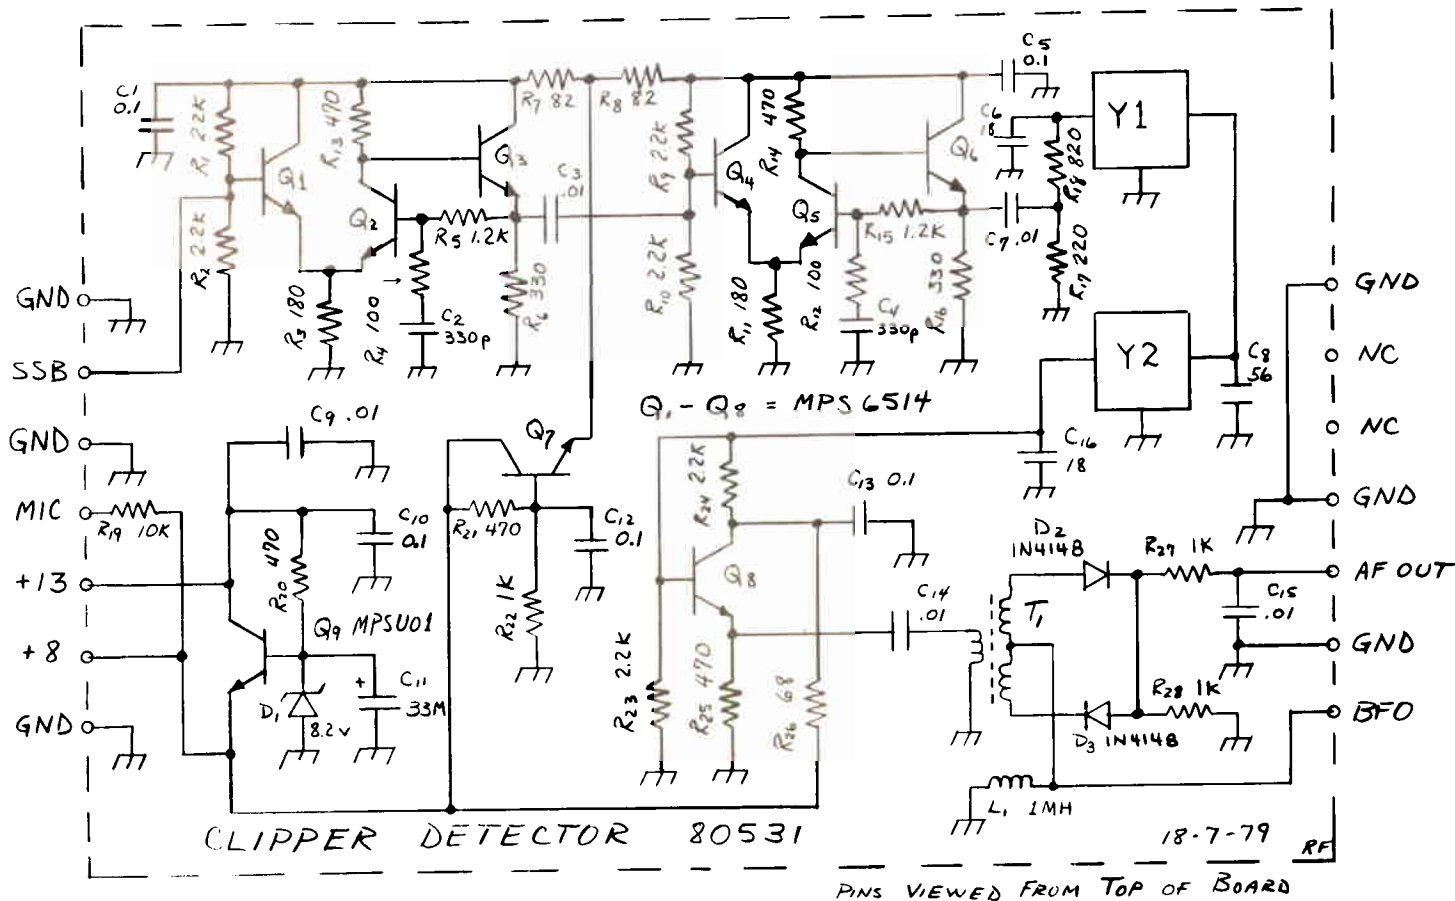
C1 0.1
R1 2.2K
R2 2.2K
Q1
R13 470
Q2
R3 180
R4 100
C2 330p
R5 1.2K
Q3
R6 330
R7 82
R8 82
C3 .01
R9 2.2K
R10 2.2K
Q4
R14 470
R11 180
R12 100
Q5
R15 1.2K
C4 330p
R16 330
Q6
C5 0.1
C6 18
R18 820
C7 .01
R17 220
Y1
Y2
C8 56
GND
SSB
GND
MIC
+13
+8
GND
C9 .01
R19 10K
C10 0.1
R20 470
Q9 MPSU01
D1 8.2V
C11 33M
Q7
R21 470
C12 0.1
R22 1K
$Q_1 - Q_8$ = MPS6514
R24 2.2K
C13 0.1
Q8
C16 18
R23 2.2K
R25 470
R26 68
C14 .01
T1
D2 1N4148
R27 1K
C15 .01
R28 1K
D3 1N4148
L1 1MH
GND
NC
NC
GND
AF OUT
GND
BFO
CLIPPER DETECTOR 80531
18-7-79
RF
PINS VIEWED FROM TOP OF BOARD